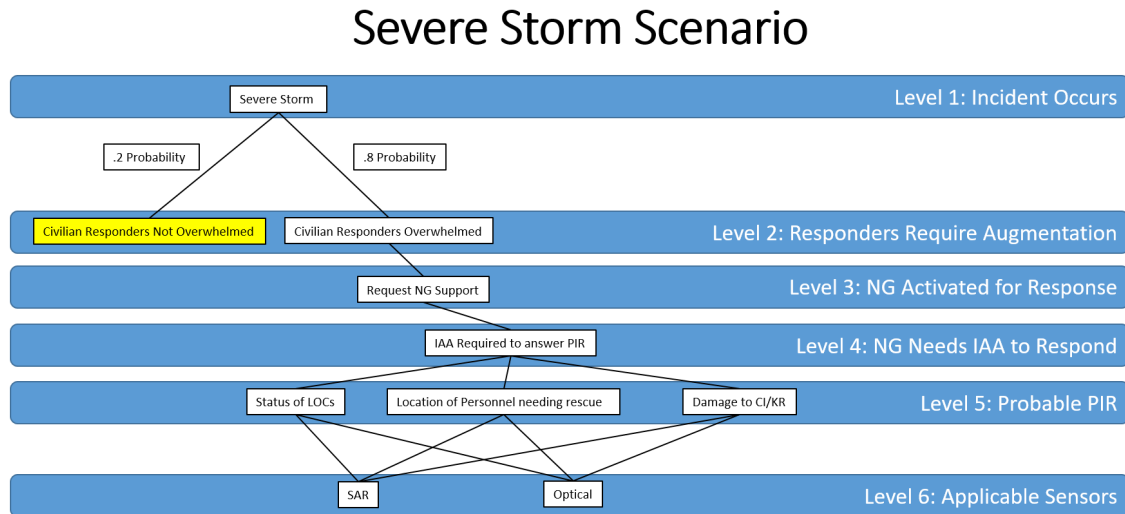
Severe Storm Scenario

Severe Storm

Level 1: Incident Occurs

.2 Probability

.8 Probability

Civilian Responders Not Overwhelmed

Civilian Responders Overwhelmed

Level 2: Responders Require Augmentation

Request NG Support

Level 3: NG Activated for Response

IAA Required to answer PIR

Level 4: NG Needs IAA to Respond

Status of LOCs

Location of Personnel needing rescue

Damage to CI/KR

Level 5: Probable PIR

SAR

Optical

Level 6: Applicable Sensors